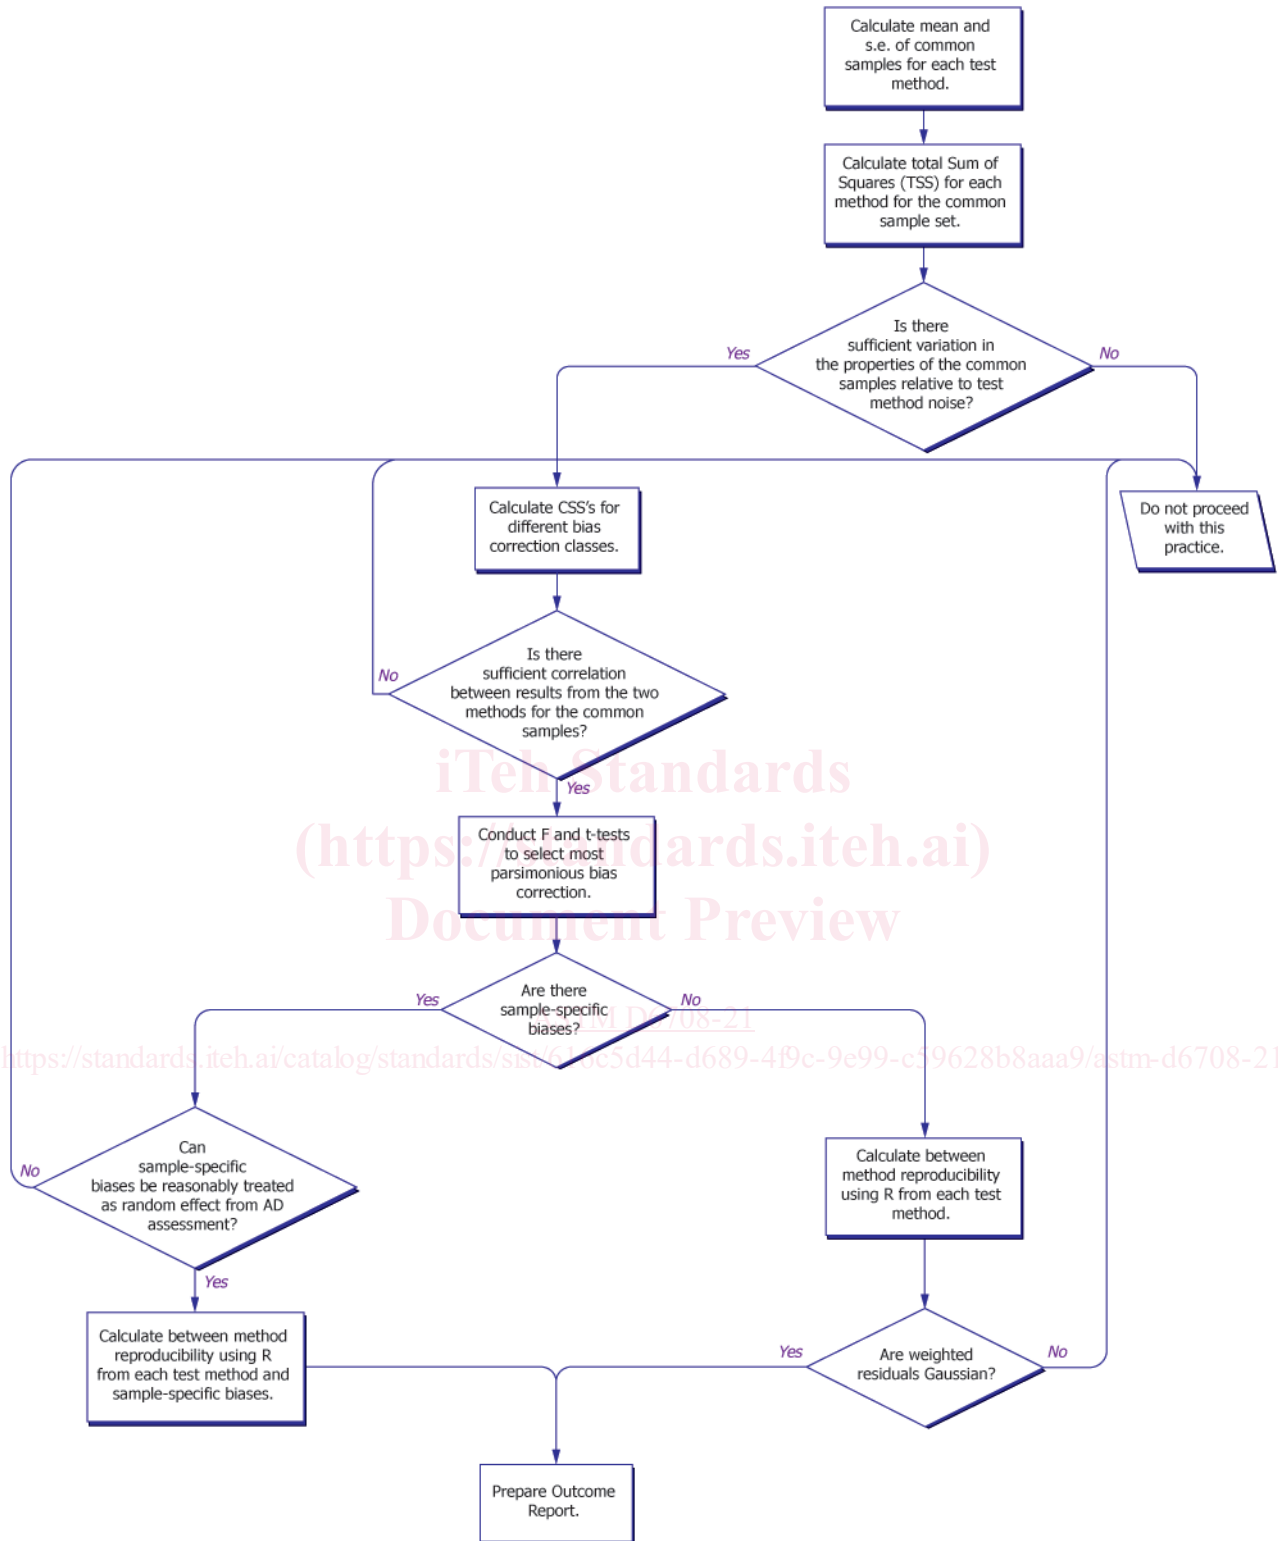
Calculate mean and s.e. of common samples for each test method.

Calculate total Sum of Squares (TSS) for each method for the common sample set.

Is there sufficient variation in the properties of the common samples relative to test method noise?

Yes

No

Do not proceed with this practice.

Calculate CSS's for different bias correction classes.

Is there sufficient correlation between results from the two methods for the common samples?

No

Yes

iTeh Standards
(https://standards.iteh.ai)
Document Preview

Conduct F and t-tests to select most parsimonious bias correction.

Are there sample-specific biases?

Yes

No

ASTM D6708-21

https://standards.iteh.ai/catalog/standards/sist/6f8c5d44-d689-4f9c-9e99-c59628b8aaa9/astm-d6708-21

Can sample-specific biases be reasonably treated as random effect from AD assessment?

No

Yes

Calculate between method reproducibility using R from each test method.

Calculate between method reproducibility using R from each test method and sample-specific biases.

Are weighted residuals Gaussian?

Yes

No

Prepare Outcome Report.